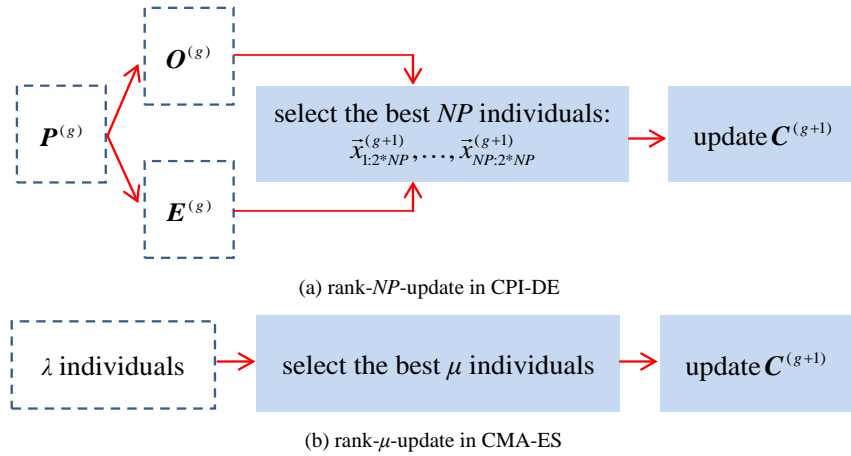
$\boldsymbol{O}^{(g)}$

$\boldsymbol{P}^{(g)}$

select the best *NP* individuals: $\vec{x}_{1:2*NP}^{(g+1)}, \ldots, \vec{x}_{NP:2*NP}^{(g+1)}$

update $\boldsymbol{C}^{(g+1)}$

$\boldsymbol{E}^{(g)}$

(a) rank-*NP*-update in CPI-DE

$\lambda$ individuals

select the best $\mu$ individuals

update $\boldsymbol{C}^{(g+1)}$

(b) rank-$\mu$-update in CMA-ES